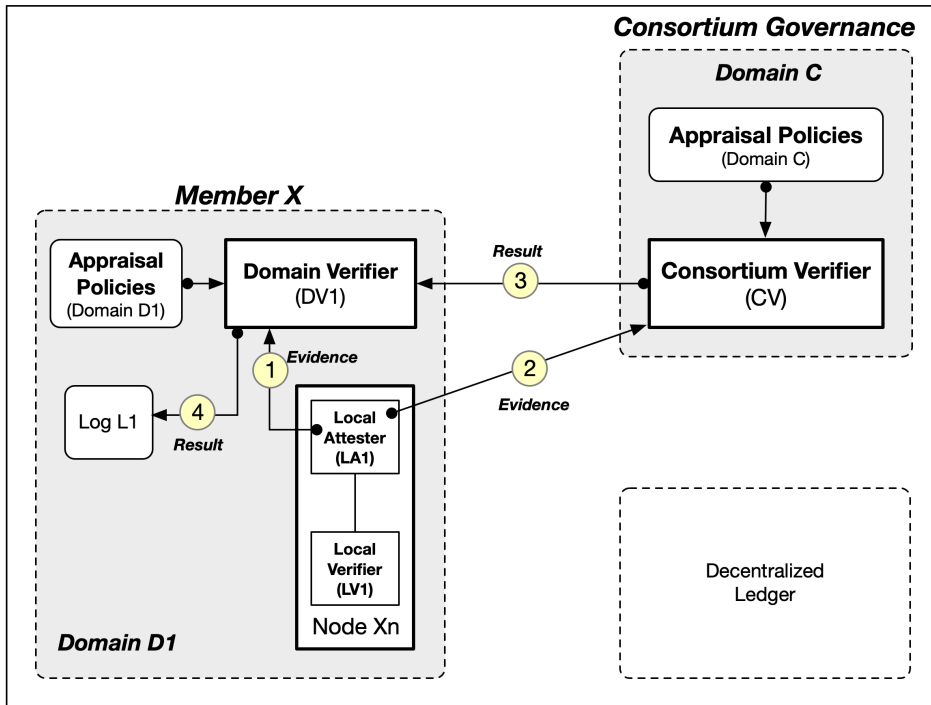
Consortium Governance

Domain C

Appraisal Policies
(Domain C)

Member X

Appraisal Policies
(Domain D1)

Domain Verifier
(DV1)

Result

3

Consortium Verifier
(CV)

1

Evidence

2

Evidence

Log L1

4

Result

Local Attester
(LA1)

Local Verifier
(LV1)

Node Xn

Decentralized Ledger

Domain D1